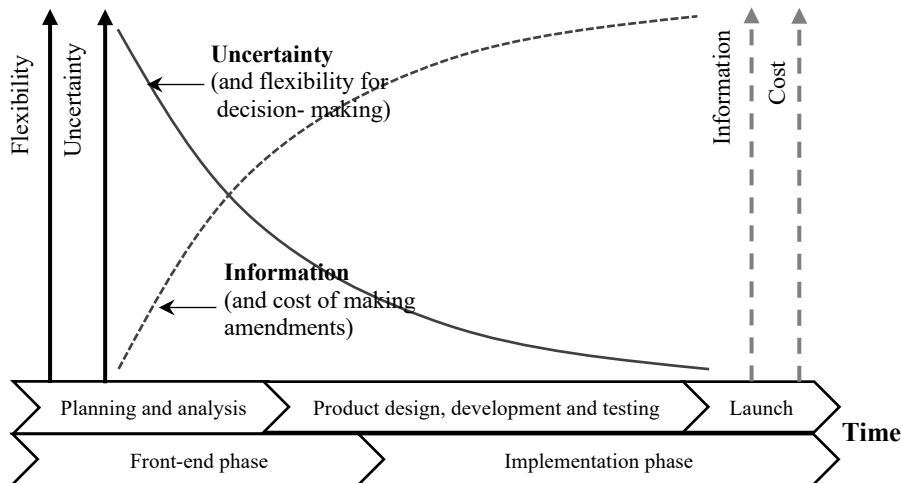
Flexibility

Uncertainty

Uncertainty
(and flexibility for decision- making)

Information
(and cost of making amendments)

Information

Cost

Planning and analysis

Product design, development and testing

Launch

Time

Front-end phase

Implementation phase